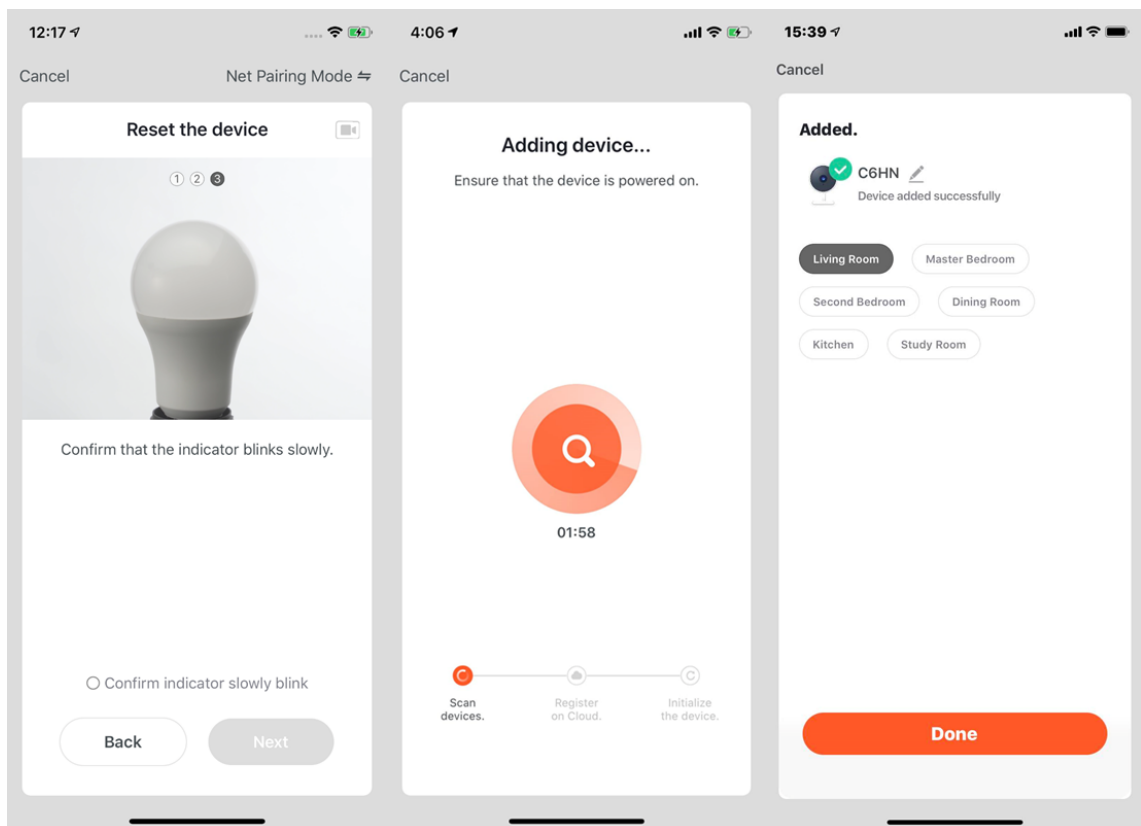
12:17

Cancel

Net Pairing Mode ⇋

Reset the device

① ② ❸

Confirm that the indicator blinks slowly.

○ Confirm indicator slowly blink

Back

Next

4:06

Cancel

Adding device...

Ensure that the device is powered on.

01:58

Scan devices.

Register on Cloud.

Initialize the device.

15:39

Cancel

Added.

C6HN

Device added successfully

Living Room

Master Bedroom

Second Bedroom

Dining Room

Kitchen

Study Room

Done